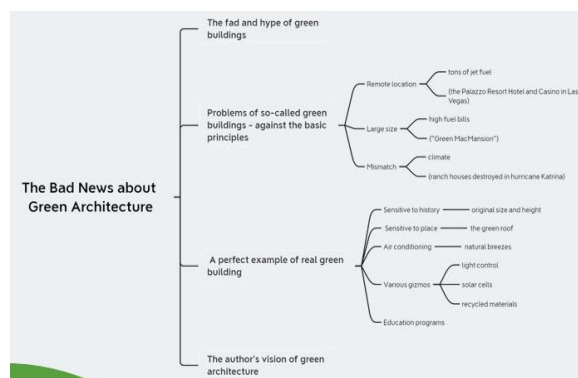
The Bad News about Green Architecture

The fad and hype of green buildings

Problems of so-called green buildings - against the basic principles

Remote location

tons of jet fuel

(the Palazzo Resort Hotel and Casino in Las Vegas)

Large size

high fuel bills

("Green MacMansion")

Mismatch

climate

(ranch houses destroyed in hurricane Katrina)

A perfect example of real green building

Sensitive to history

original size and height

Sensitive to place

the green roof

Air conditioning

natural breezes

Various gizmos

light control

solar cells

recycled materials

Education programs

The author's vision of green architecture